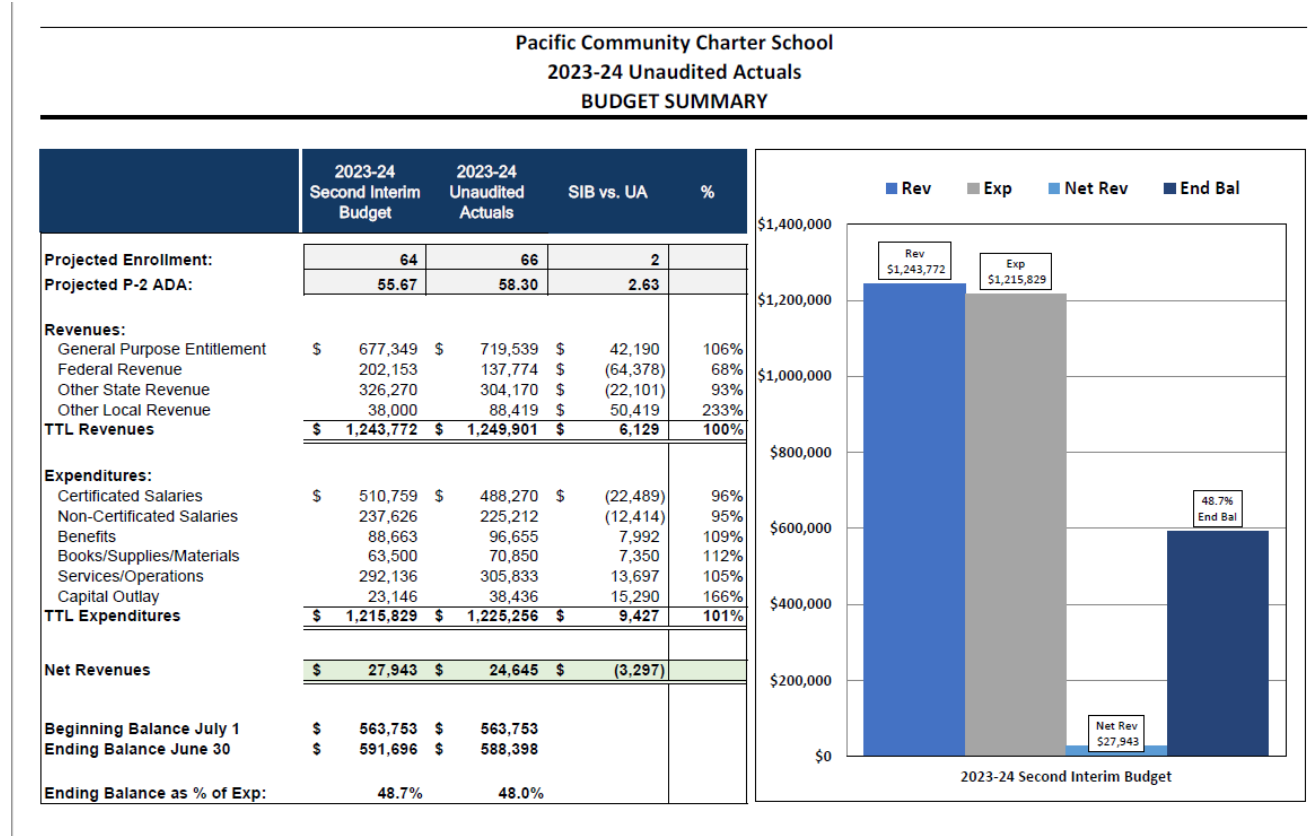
Pacific Community Charter School
2023-24 Unaudited Actuals
BUDGET SUMMARY

| | 2023-24 Second Interim Budget | 2023-24 Unaudited Actuals | SIB vs. UA | % |
|---|---|---|---|---|
| Projected Enrollment: | 64 | 66 | 2 | |
| Projected P-2 ADA: | 55.67 | 58.30 | 2.63 | |
| Revenues: | | | | |
| General Purpose Entitlement | $ 677,349 | $ 719,539 | $ 42,190 | 106% |
| Federal Revenue | 202,153 | 137,774 | $ (64,378) | 68% |
| Other State Revenue | 326,270 | 304,170 | $ (22,101) | 93% |
| Other Local Revenue | 38,000 | 88,419 | $ 50,419 | 233% |
| TTL Revenues | $ 1,243,772 | $ 1,249,901 | $ 6,129 | 100% |
| Expenditures: | | | | |
| Certificated Salaries | $ 510,759 | $ 488,270 | $ (22,489) | 96% |
| Non-Certificated Salaries | 237,626 | 225,212 | (12,414) | 95% |
| Benefits | 88,663 | 96,655 | 7,992 | 109% |
| Books/Supplies/Materials | 63,500 | 70,850 | 7,350 | 112% |
| Services/Operations | 292,136 | 305,833 | 13,697 | 105% |
| Capital Outlay | 23,146 | 38,436 | 15,290 | 166% |
| TTL Expenditures | $ 1,215,829 | $ 1,225,256 | $ 9,427 | 101% |
| Net Revenues | $ 27,943 | $ 24,645 | $ (3,297) | |
| Beginning Balance July 1 | $ 563,753 | $ 563,753 | | |
| Ending Balance June 30 | $ 591,696 | $ 588,398 | | |
| Ending Balance as % of Exp: | 48.7% | 48.0% | | |

Rev Exp Net Rev End Bal
$1,400,000
$1,200,000
$1,000,000
$800,000
$600,000
$400,000
$200,000
$0
Rev $1,243,772
Exp $1,215,829
Net Rev $27,943
48.7% End Bal
2023-24 Second Interim Budget